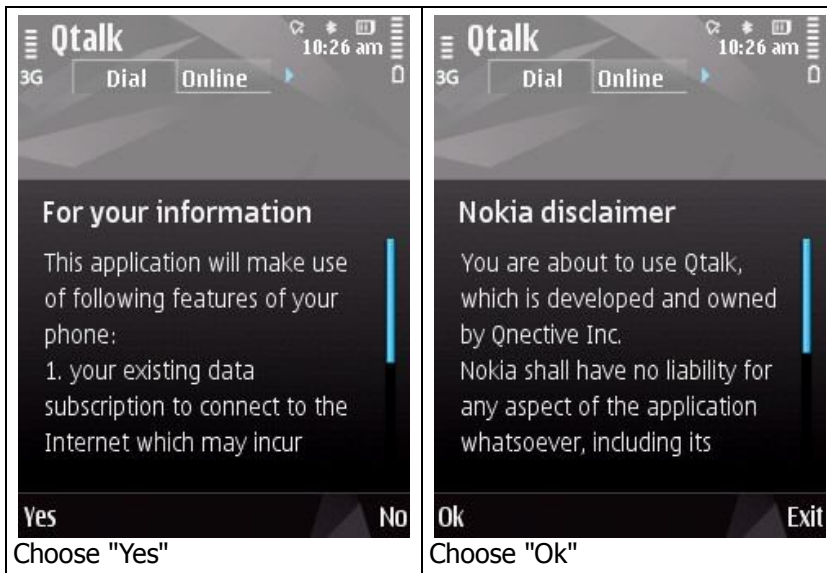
| Qtalk 10:26 am 3G Dial Online<br><br>For your information<br><br>This application will make use of following features of your phone:<br>1. your existing data subscription to connect to the Internet which may incur<br><br>Yes No | Qtalk 10:26 am 3G Dial Online<br><br>Nokia disclaimer<br><br>You are about to use Qtalk, which is developed and owned by Qnective Inc.<br>Nokia shall have no liability for any aspect of the application whatsoever, including its<br><br>Ok Exit |
|---|---|
| Choose "Yes" | Choose "Ok" |